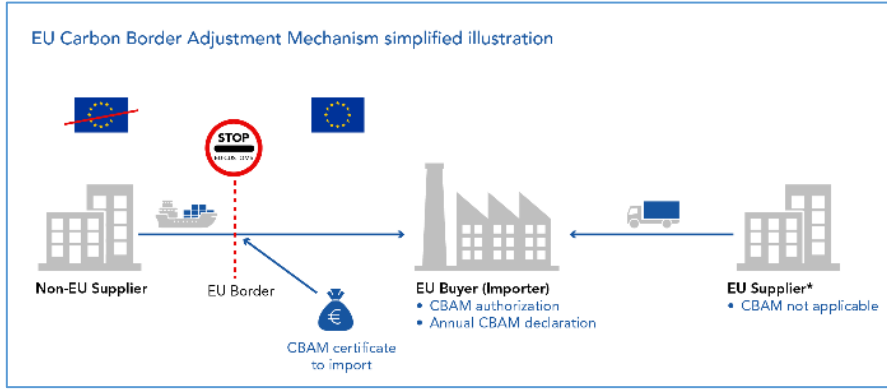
EU Carbon Border Adjustment Mechanism simplified illustration

STOP
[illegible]

Non-EU Supplier

EU Border

CBAM certificate to import

EU Buyer (Importer)
• CBAM authorization
• Annual CBAM declaration

EU Supplier*
• CBAM not applicable